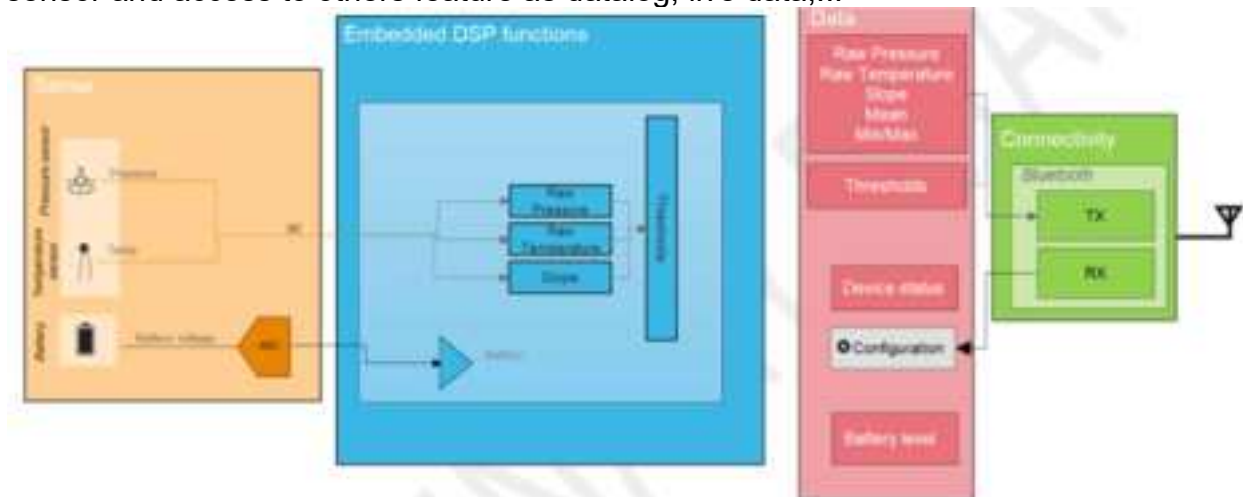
sensor and access to others feature as datalog, live data,...

Sensor

Pressure sensor

Pressure

Temperature sensor

Temp

Battery

Battery voltage

ADC

I2C

Embedded DSP functions

Raw Pressure

Raw Temperature

Slope

Thresholds

Battery

Data

Raw Pressure
Raw Temperature
Slope
Mean
Min/Max

Thresholds

Device status

Configuration

Battery level

Connectivity

Bluetooth

TX

RX